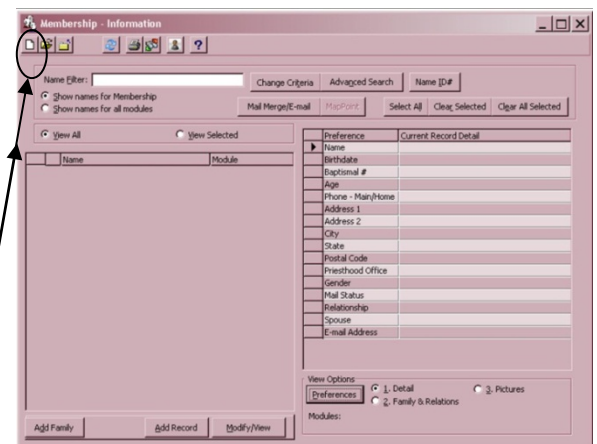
Membership - Information

Name Filter:
Change Criteria
Advanced Search
Name ID#
Show names for Membership
Show names for all modules
Mail Merge/E-mail
MapPoint
Select All
Clear Selected
Clear All Selected

View All
View Selected

| | Name | Module |
|---|---|---|

| | Preference | Current Record Detail |
|---|---|---|
| ▶ | Name | |
| | Birthdate | |
| | Baptismal # | |
| | Age | |
| | Phone - Main/Home | |
| | Address 1 | |
| | Address 2 | |
| | City | |
| | State | |
| | Postal Code | |
| | Priesthood Office | |
| | Gender | |
| | Mail Status | |
| | Relationship | |
| | Spouse | |
| | E-mail Address | |

View Options
Preferences
1. Detail
2. Family & Relations
3. Pictures
Modules:

Add Family
Add Record
Modify/View